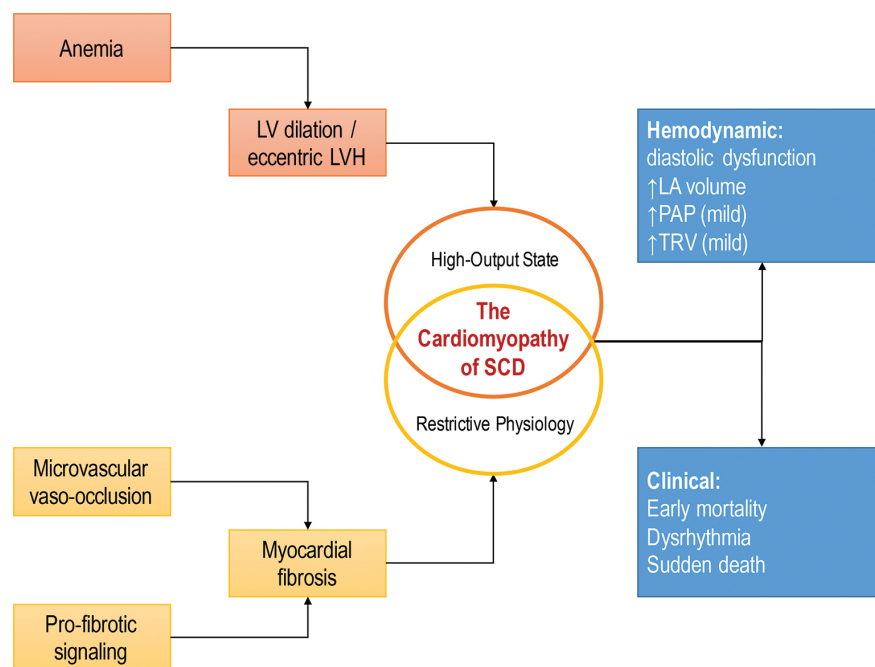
Anemia

LV dilation / eccentric LVH

High-Output State

The Cardiomyopathy of SCD

Restrictive Physiology

Hemodynamic:
diastolic dysfunction
↑LA volume
↑PAP (mild)
↑TRV (mild)

Clinical:
Early mortality
Dysrhythmia
Sudden death

Microvascular vaso-occlusion

Myocardial fibrosis

Pro-fibrotic signaling